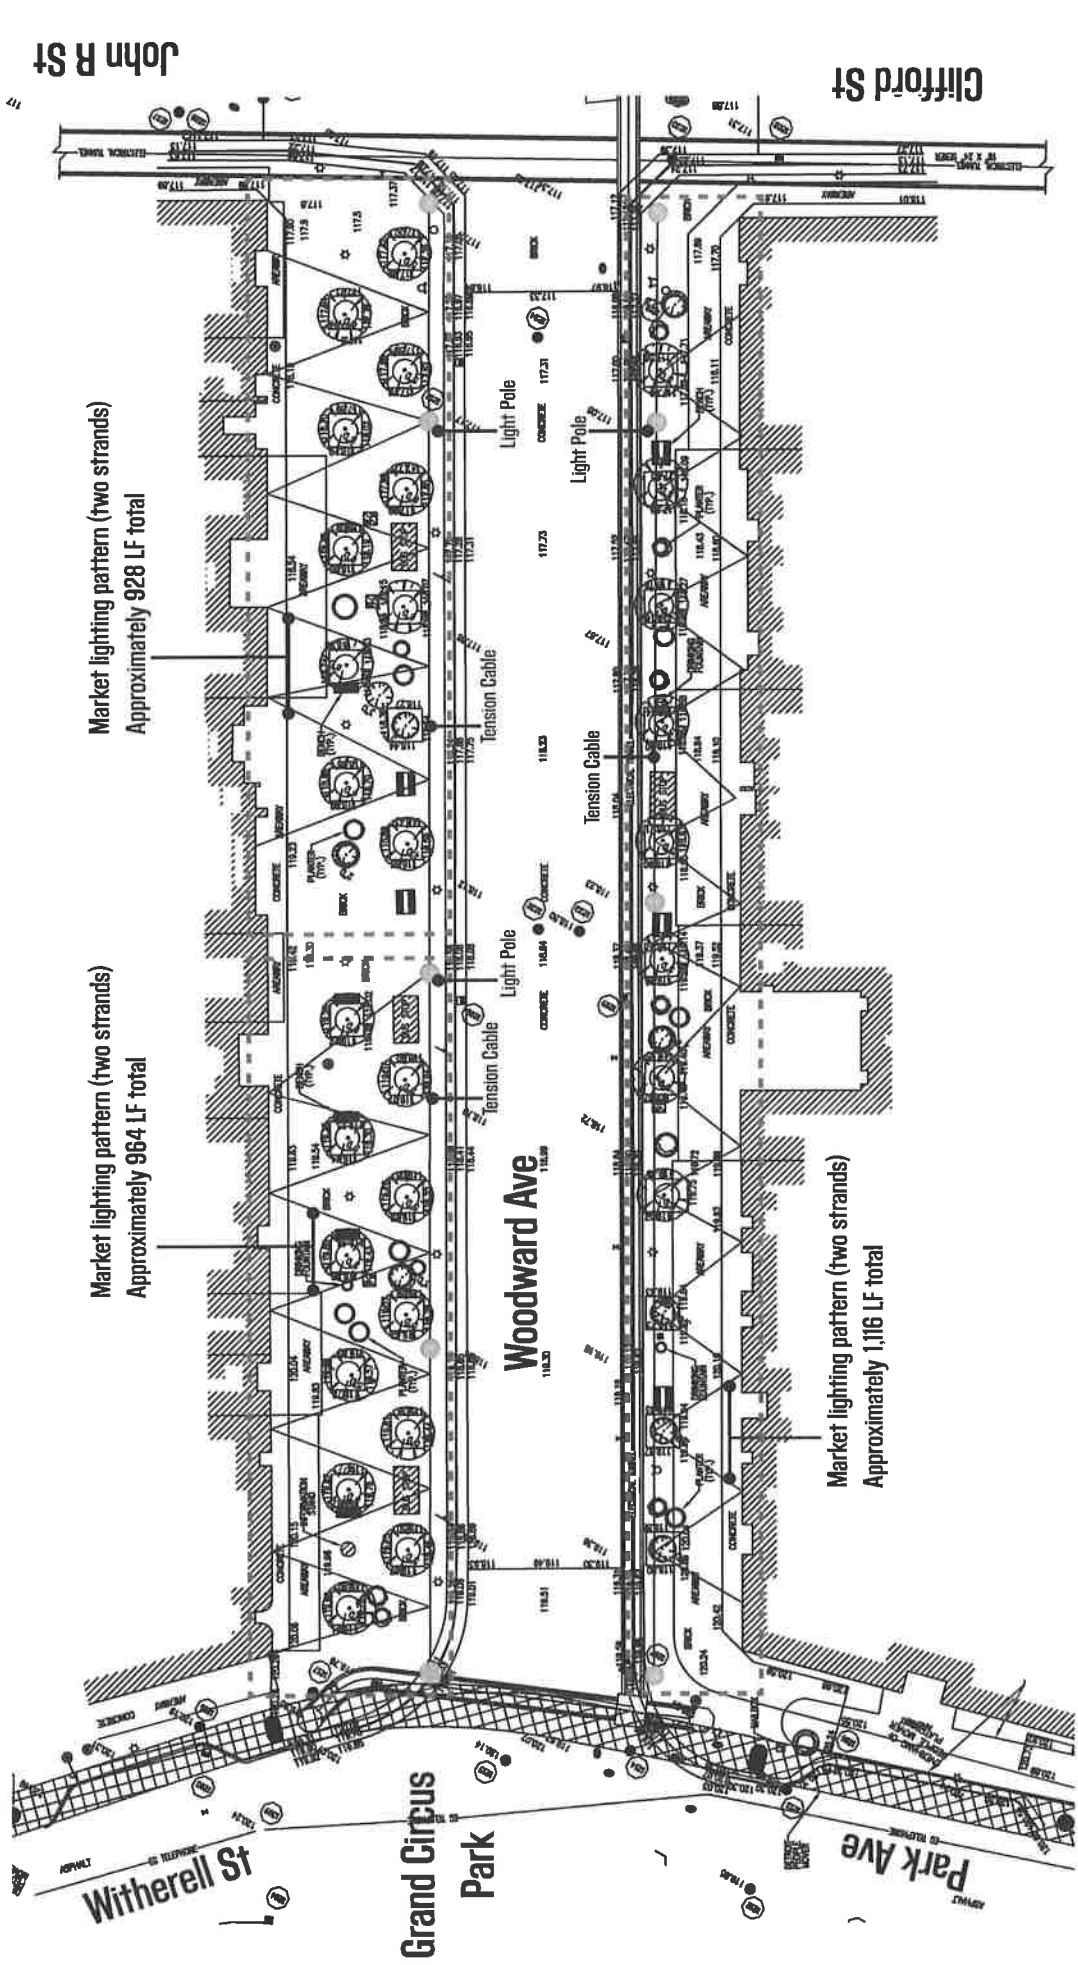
John R St

Clifford St

Market lighting pattern (two strands)
Approximately 928 LF total

Light Pole

Light Pole

Tension Cable

Tension Cable

Light Pole

Tension Cable

Market lighting pattern (two strands)
Approximately 964 LF total

Woodward Ave

Market lighting pattern (two strands)
Approximately 1,116 LF total

Witherell St

Grand Circus Park

Park Ave